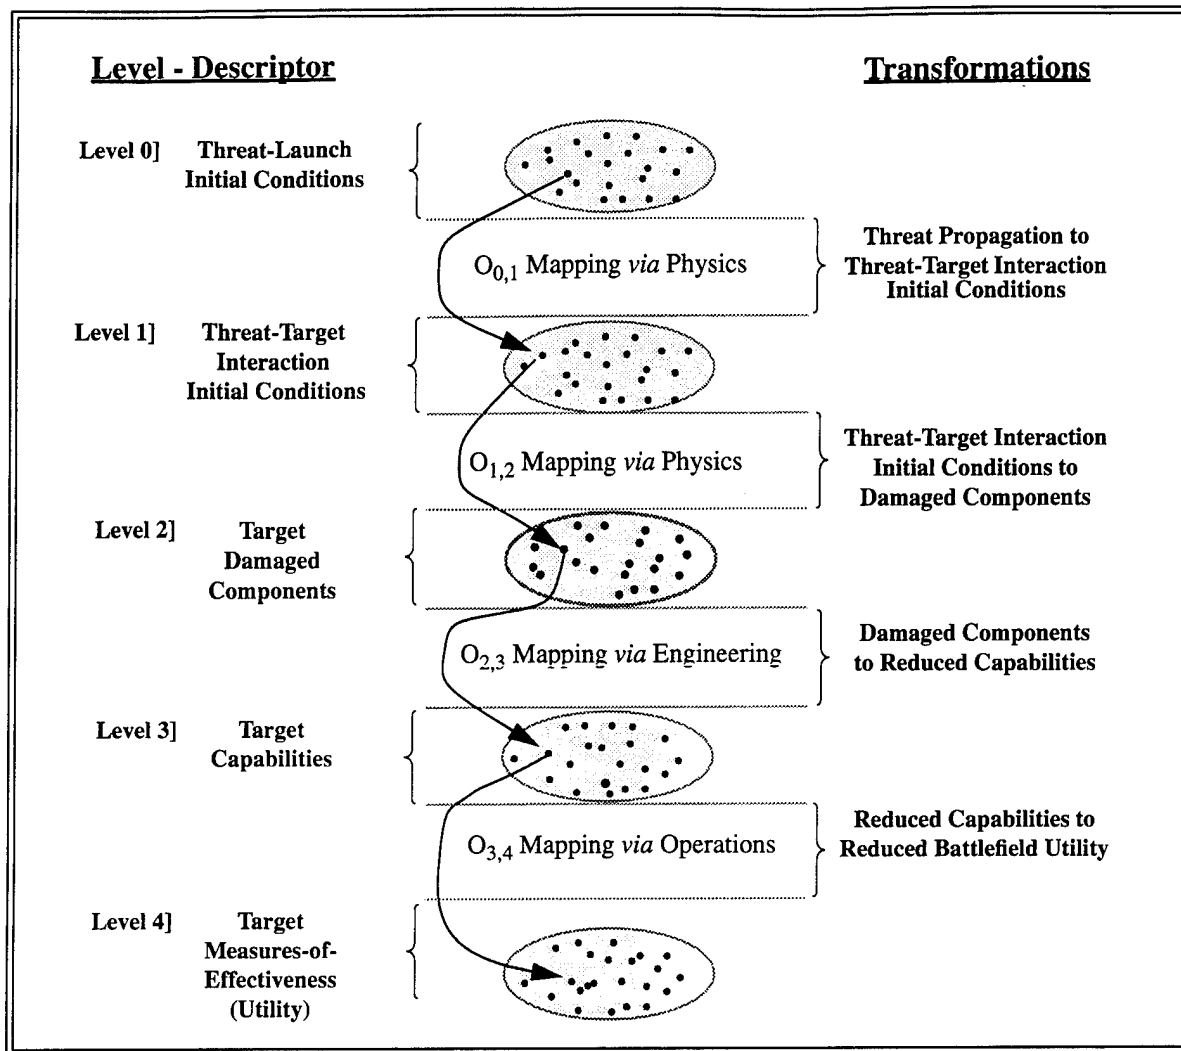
Level - Descriptor

Transformations

Level 0] Threat-Launch Initial Conditions

$O_{0,1}$ Mapping *via* Physics

Threat Propagation to Threat-Target Interaction Initial Conditions

Level 1] Threat-Target Interaction Initial Conditions

$O_{1,2}$ Mapping *via* Physics

Threat-Target Interaction Initial Conditions to Damaged Components

Level 2] Target Damaged Components

$O_{2,3}$ Mapping *via* Engineering

Damaged Components to Reduced Capabilities

Level 3] Target Capabilities

$O_{3,4}$ Mapping *via* Operations

Reduced Capabilities to Reduced Battlefield Utility

Level 4] Target Measures-of-Effectiveness (Utility)